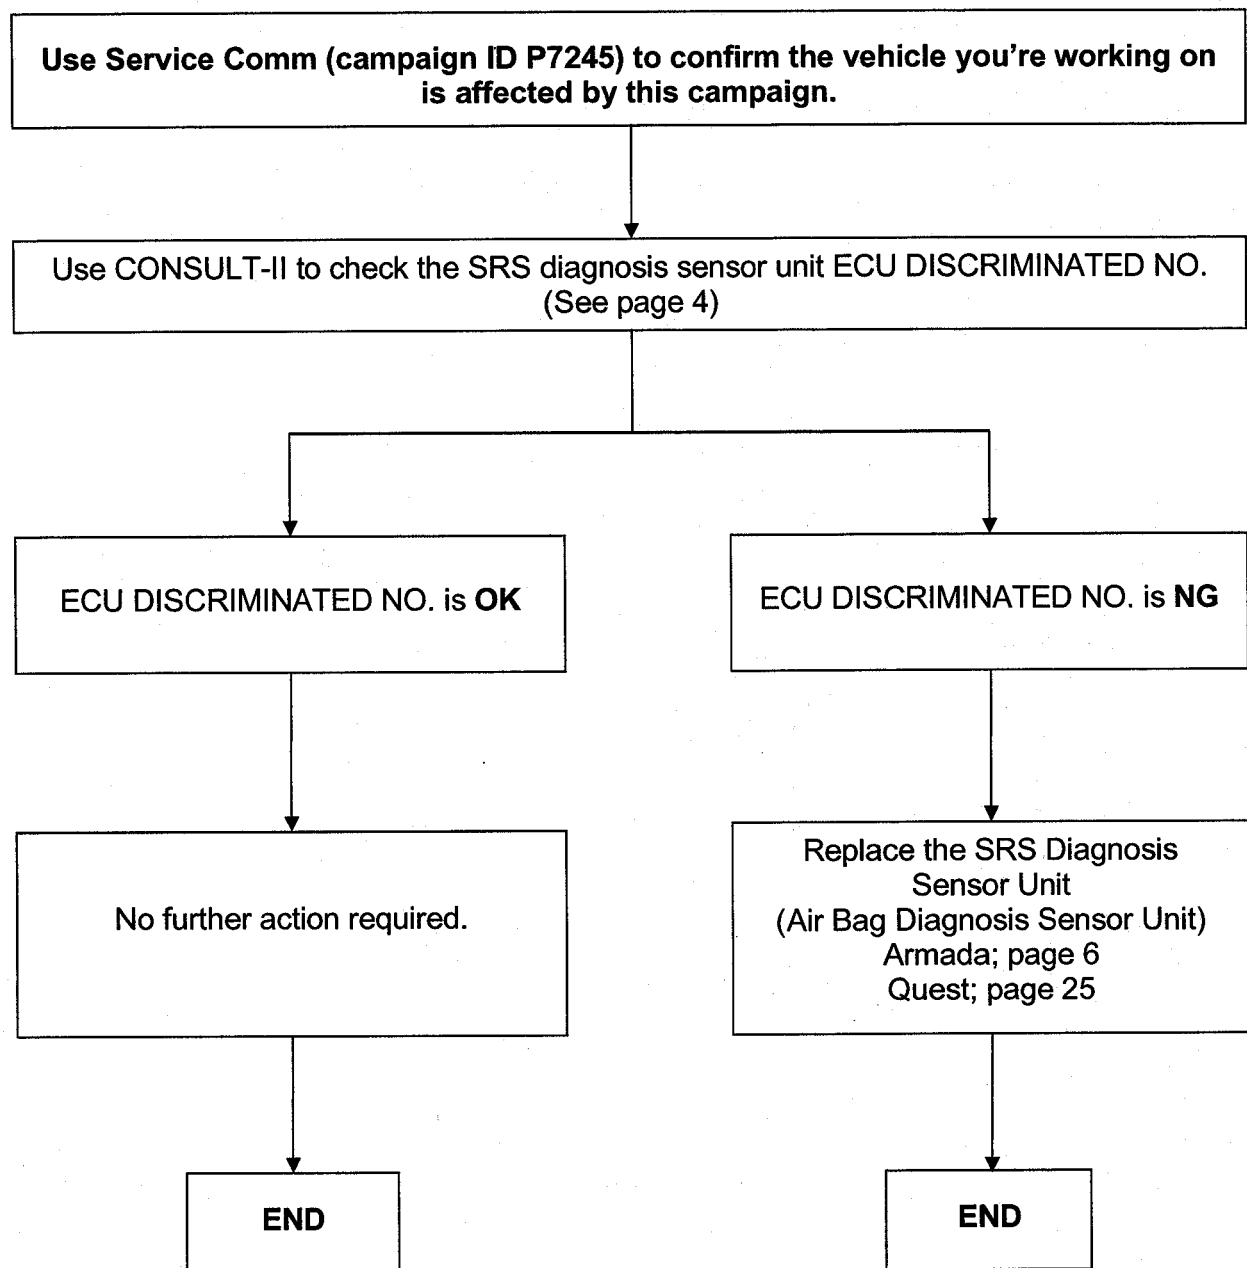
Use Service Comm (campaign ID P7245) to confirm the vehicle you're working on is affected by this campaign.

Use CONSULT-II to check the SRS diagnosis sensor unit ECU DISCRIMINATED NO. (See page 4)

ECU DISCRIMINATED NO. is OK

No further action required.

END

ECU DISCRIMINATED NO. is NG

Replace the SRS Diagnosis Sensor Unit (Air Bag Diagnosis Sensor Unit) Armada; page 6 Quest; page 25

END